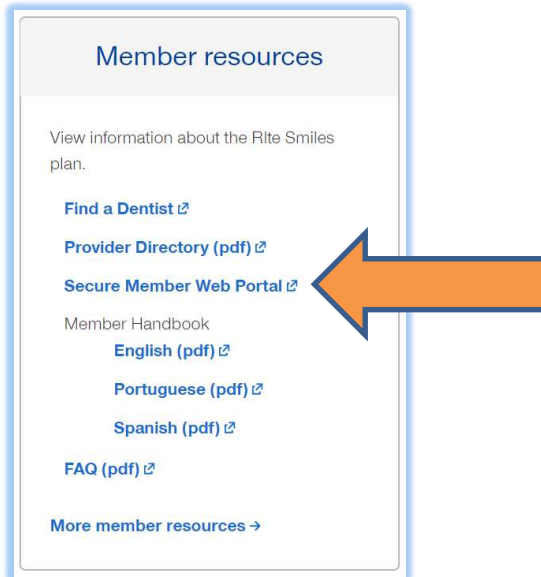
Member resources

View information about the RIte Smiles plan.

Find a Dentist

Provider Directory (pdf)

Secure Member Web Portal

Member Handbook

English (pdf)

Portuguese (pdf)

Spanish (pdf)

FAQ (pdf)

More member resources →